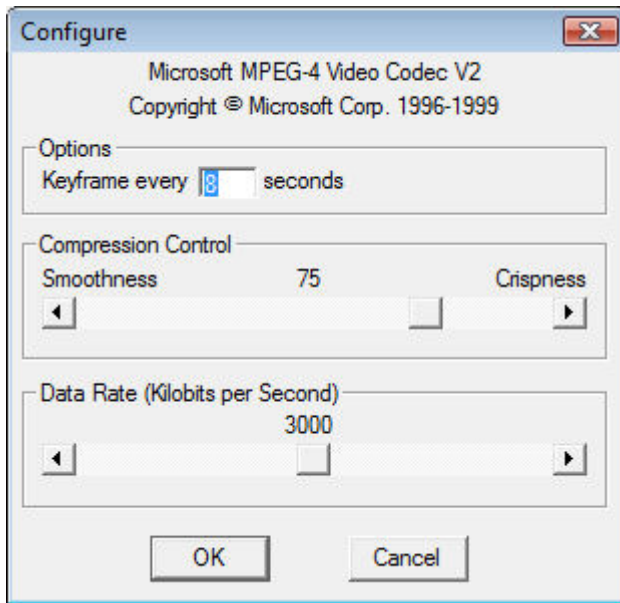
Configure

Microsoft MPEG-4 Video Codec V2
Copyright © Microsoft Corp. 1996-1999

Options
Keyframe every 8 seconds

Compression Control
Smoothness 75 Crispness

Data Rate (Kilobits per Second)
3000

OK Cancel